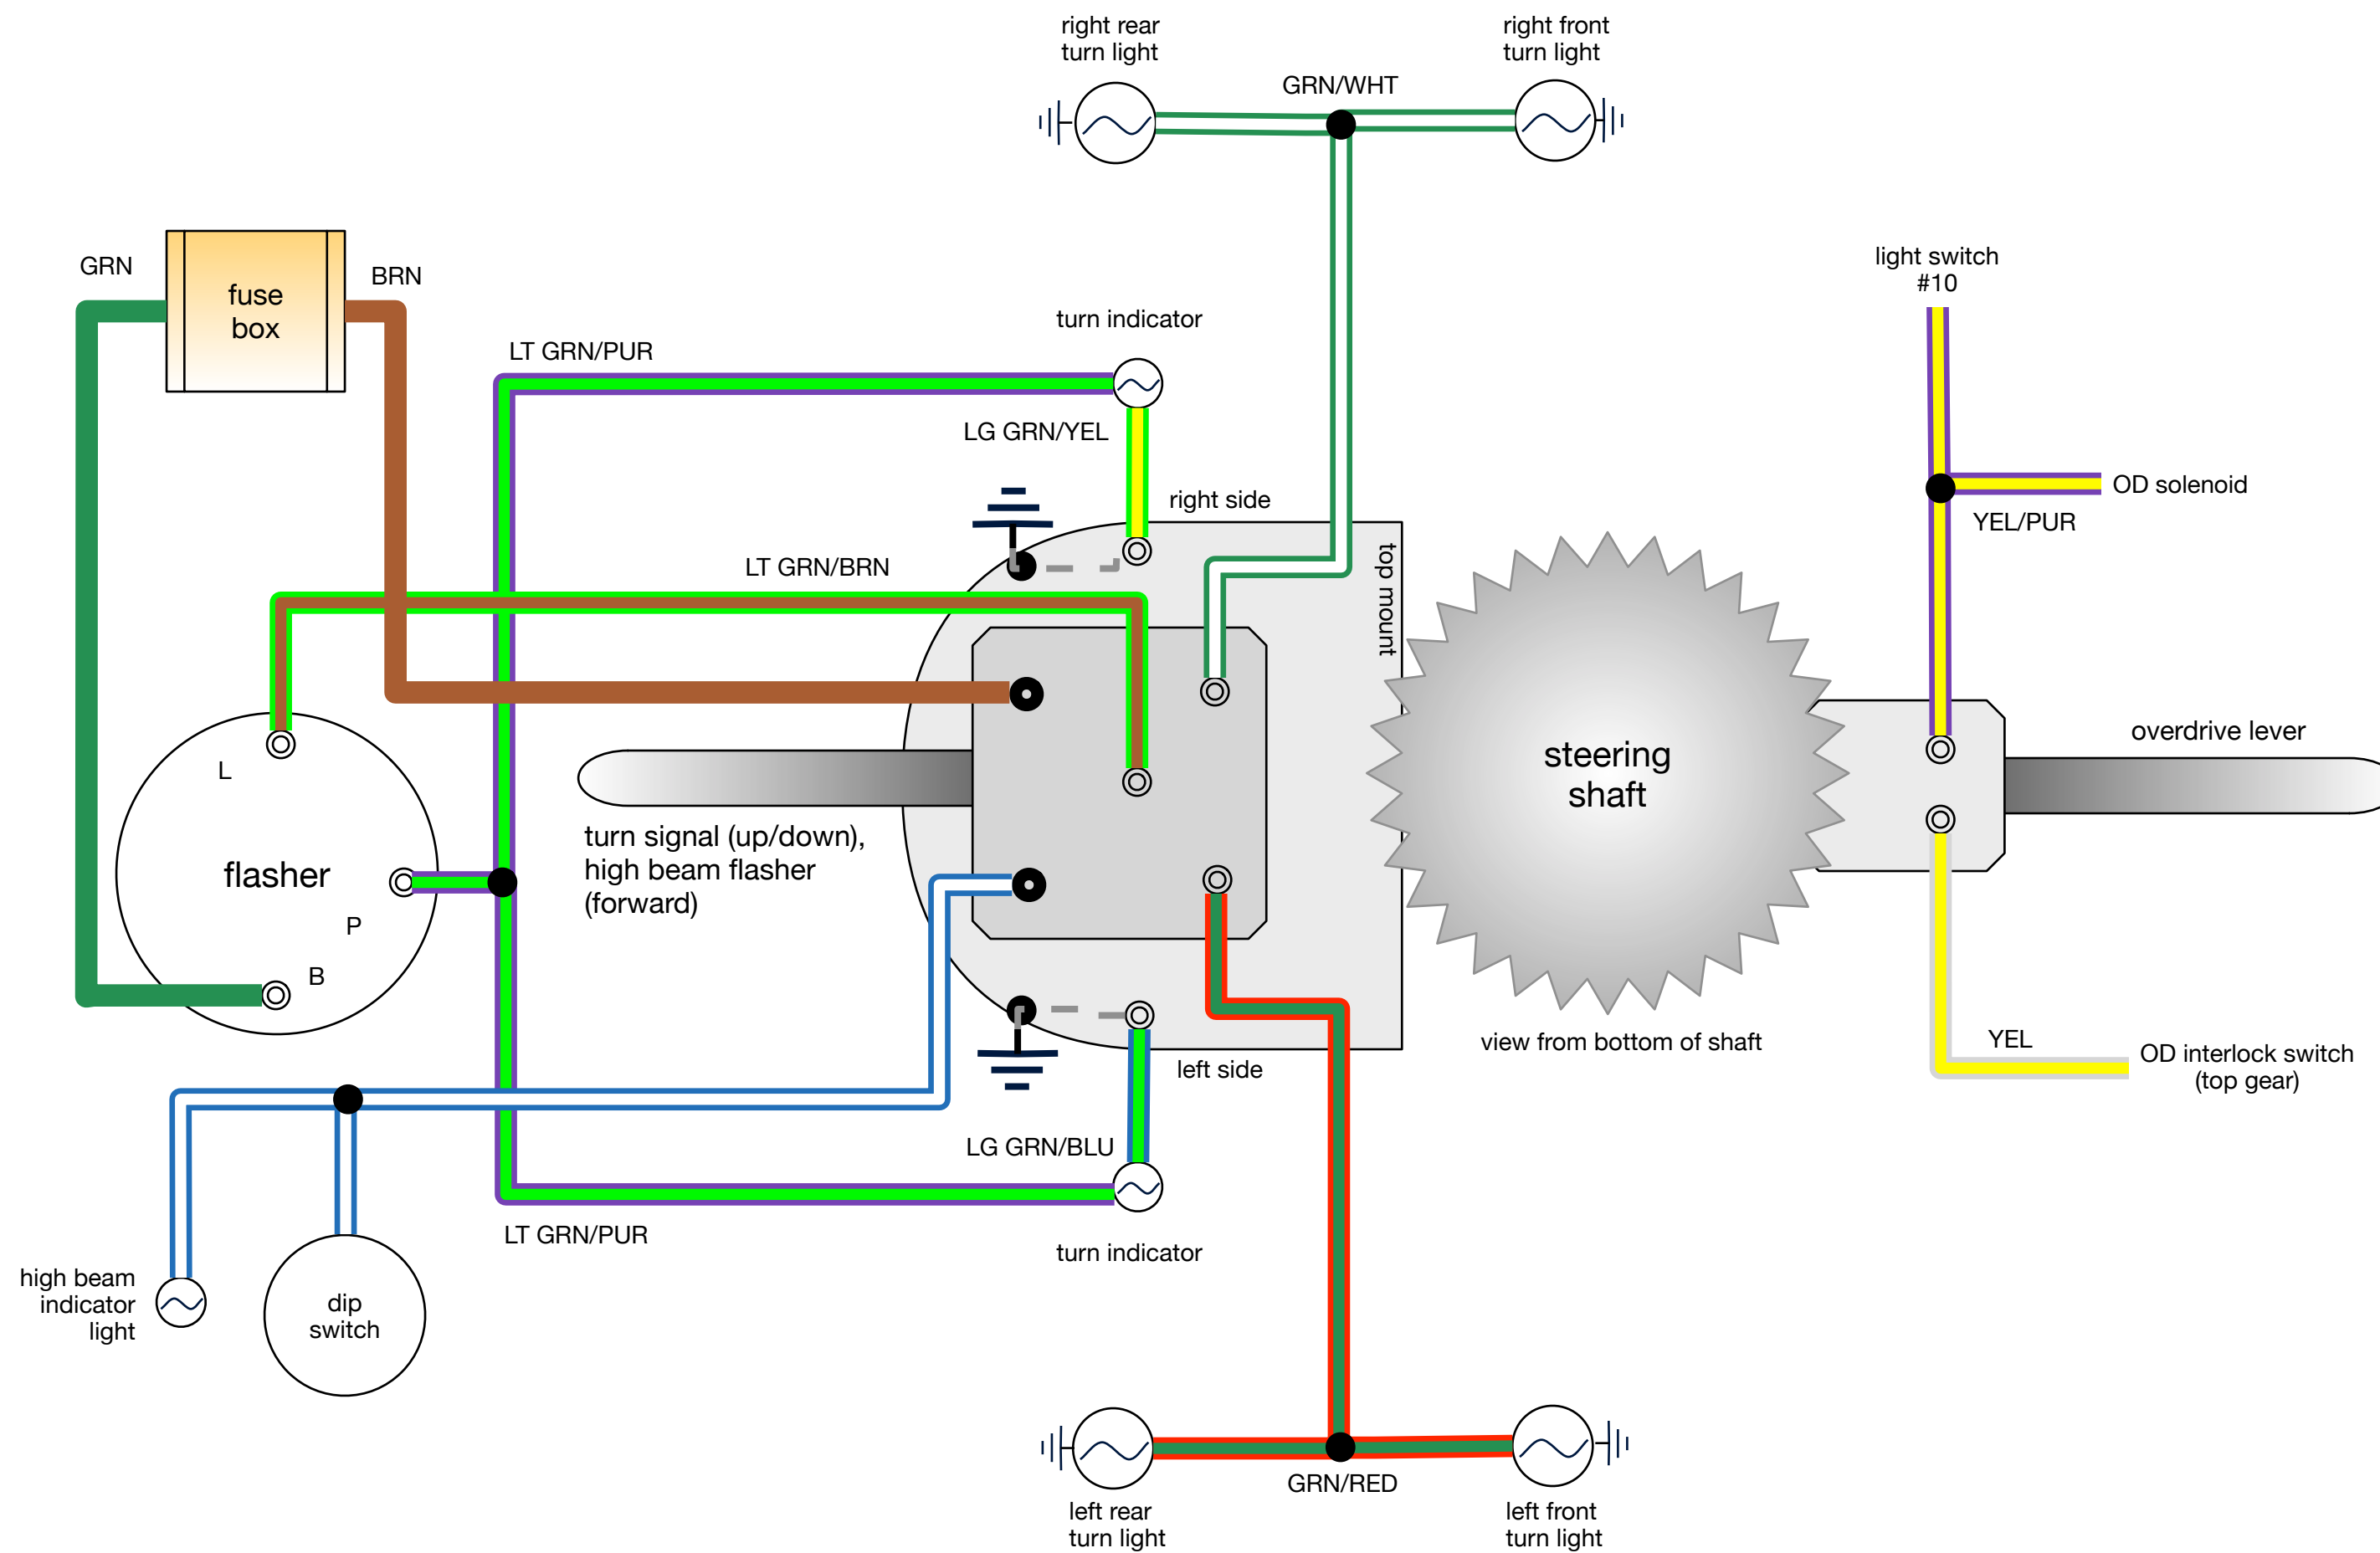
right rear turn light

right front turn light

GRN/WHT

GRN

fuse box

BRN

light switch #10

turn indicator

LT GRN/PUR

LG GRN/YEL

OD solenoid

YEL/PUR

right side

LT GRN/BRN

top mount

L

flasher

P

B

steering shaft

overdrive lever

turn signal (up/down), high beam flasher (forward)

view from bottom of shaft

YEL

OD interlock switch (top gear)

left side

LG GRN/BLU

LT GRN/PUR

turn indicator

high beam indicator light

dip switch

GRN/RED

left rear turn light

left front turn light